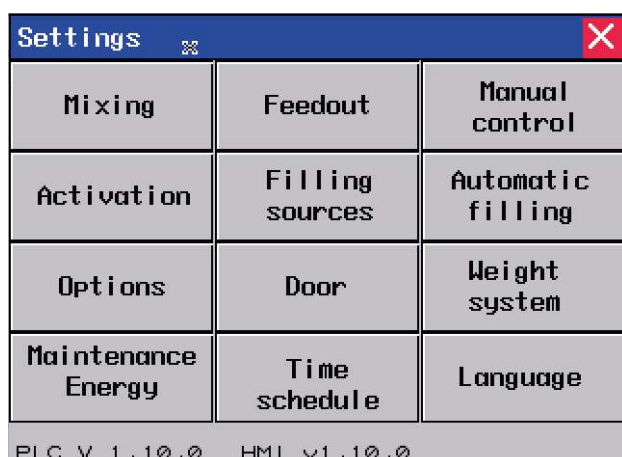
Settings

| Mixing | Feedout | Manual control |
|---|---|---|
| Activation | Filling sources | Automatic filling |
| Options | Door | Weight system |
| Maintenance Energy | Time schedule | Language |

PLC V 1.10.0 HMI v1.10.0